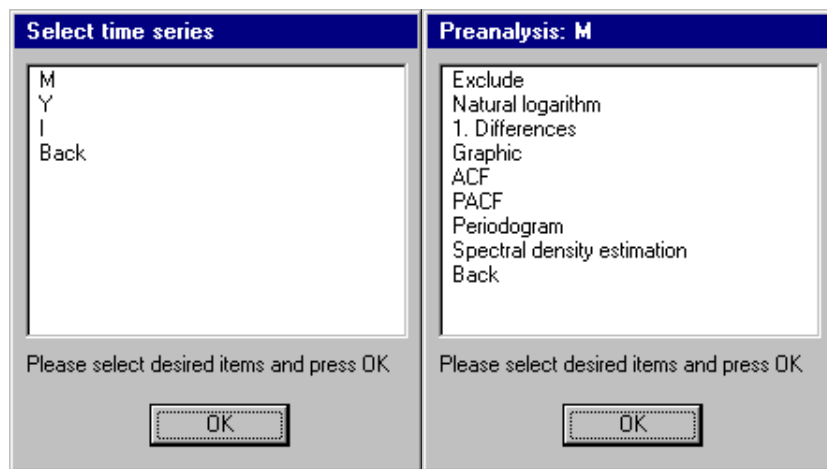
Select time series

M
Y
I
Back

Please select desired items and press OK

OK

Preanalysis: M

Exclude
Natural logarithm
1. Differences
Graphic
ACF
PACF
Periodogram
Spectral density estimation
Back

Please select desired items and press OK

OK